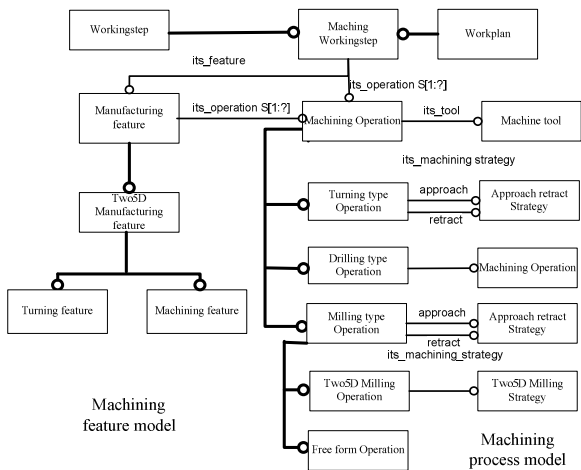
Workingstep

Maching Workingstep

Workplan

its_feature

its_operation S[1:?]

Manufacturing feature

its_operation S[1:?]

Machining Operation

its_tool

Machine tool

its_machining strategy

Two5D Manufacturing feature

Turning type Operation

approach

retract

Approach retract Strategy

Drilling type Operation

Machining Operation

Turning feature

Machining feature

Milling type Operation

approach

retract

its_machining_strategy

Approach retract Strategy

Two5D Milling Operation

Two5D Milling Strategy

Machining feature model

Free form Operation

Machining process model